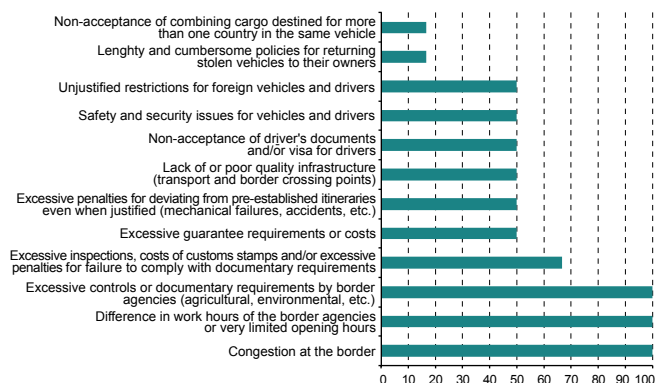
Non-acceptance of combining cargo destined for more than one country in the same vehicle

Lenghty and cumbersome policies for returning stolen vehicles to their owners

Unjustified restrictions for foreign vehicles and drivers

Safety and security issues for vehicles and drivers

Non-acceptance of driver's documents and/or visa for drivers

Lack of or poor quality infrastructure (transport and border crossing points)

Excessive penalties for deviating from pre-established itineraries even when justified (mechanical failures, accidents, etc.)

Excessive guarantee requirements or costs

Excessive inspections, costs of customs stamps and/or excessive penalties for failure to comply with documentary requirements

Excessive controls or documentary requirements by border agencies (agricultural, environmental, etc.)

Difference in work hours of the border agencies or very limited opening hours

Congestion at the border

0 10 20 30 40 50 60 70 80 90 100